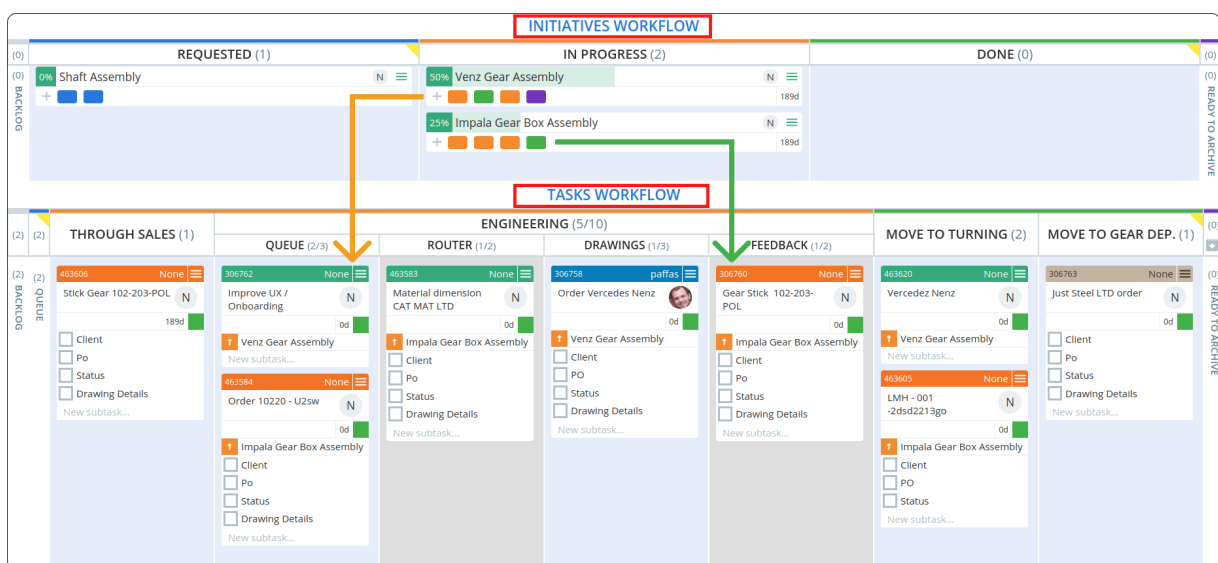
INITIATIVES WORKFLOW

(0) REQUESTED (1) IN PROGRESS (2) DONE (0) (0)

(0) BACKLOG

0% Shaft Assembly N

50% Venz Gear Assembly N
189d

25% Impala Gear Box Assembly N
189d

READY TO ARCHIVE

TASKS WORKFLOW

(2) (2) THROUGH SALES (1)

ENGINEERING (5/10)

QUEUE (2/3) ROUTER (1/2) DRAWINGS (1/3) FEEDBACK (1/2)

MOVE TO TURNING (2) MOVE TO GEAR DEP. (1) (0)

(2) (2) QUEUE BACKLOG

463606 None
Stick Gear 102-203-POL N
189d
Client
Po
Status
Drawing Details
New subtask...

306762 None
Improve UX / Onboarding N
0d
Venz Gear Assembly
New subtask...

463584 None
Order 10220 - U2sw N
0d
Impala Gear Box Assembly
Client
Po
Status
Drawing Details
New subtask...

463583 None
Material dimension CAT MAT LTD N
0d
Impala Gear Box Assembly
Client
Po
Status
Drawing Details
New subtask...

306758 paffas
Order Vercedes Nenz
0d
Venz Gear Assembly
Client
PO
Status
Drawing Details
New subtask...

306760 None
Gear Stick 102-203-POL N
0d
Impala Gear Box Assembly
Client
Po
Status
Drawing Details
New subtask...

463620 None
Vercedez Nenz N
0d
Venz Gear Assembly
New subtask...

463605 None
LMH - 001 -2dsd2213go N
0d
Impala Gear Box Assembly
Client
PO
Status
New subtask...

306763 None
Just Steel LTD order N
0d
Client
Po
Status
Drawing Details
New subtask...

(0) READY TO ARCHIVE